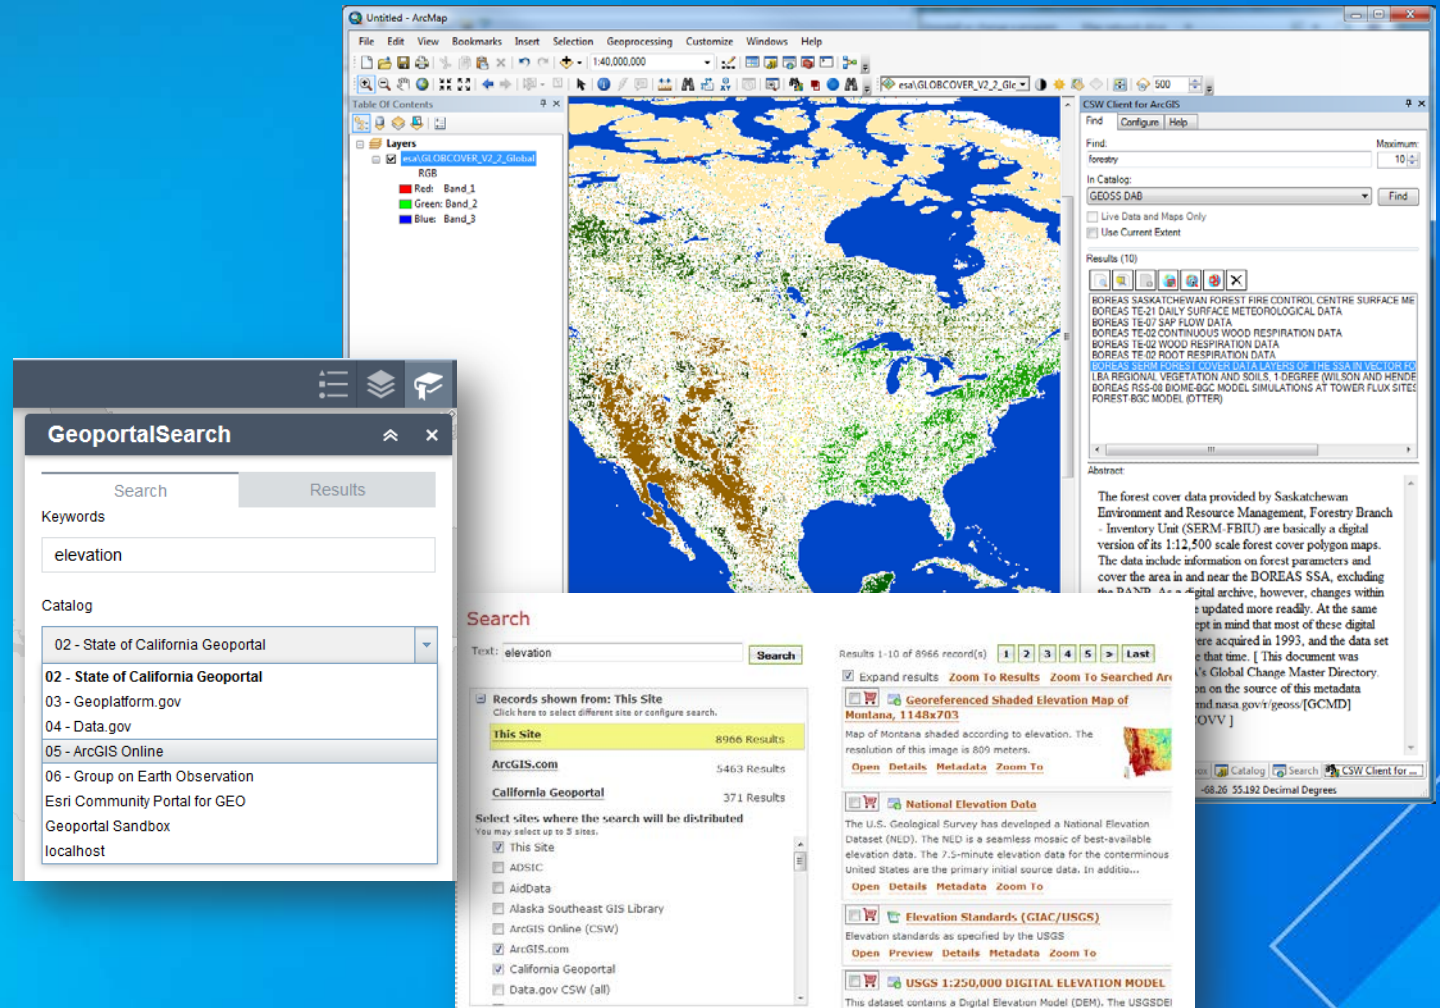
Untitled - ArcMap

File Edit View Bookmarks Insert Selection Geoprocessing Customize Windows Help

1:40,000,000

esa\GLOBCOVER_V2_2_Glo

500

Table Of Contents

Layers

esa\GLOBCOVER_V2_2_Global

RGB

Red: Band_1

Green: Band_2

Blue: Band_3

CSW Client for ArcGIS

Find Configure Help

Find:

Maximum:

forestry

10

In Catalog:

GEOSS DAB

Find

Live Data and Maps Only

Use Current Extent

Results (10)

BOREAS SASKATCHEWAN FOREST FIRE CONTROL CENTRE SURFACE ME
BOREAS TE-21 DAILY SURFACE METEOROLOGICAL DATA
BOREAS TE-07 SAP FLOW DATA
BOREAS TE-02 CONTINUOUS WOOD RESPIRATION DATA
BOREAS TE-02 WOOD RESPIRATION DATA
BOREAS TE-02 ROOT RESPIRATION DATA
BOREAS SERM FOREST COVER DATA LAYERS OF THE SSA IN VECTOR FO
LBA REGIONAL VEGETATION AND SOILS, 1-DEGREE (WILSON AND HENDE
BOREAS RSS-08 BIOME-BGC MODEL SIMULATIONS AT TOWER FLUX SITES
FOREST-BGC MODEL (OTTER)

Abstract:

The forest cover data provided by Saskatchewan Environment and Resource Management, Forestry Branch - Inventory Unit (SERM-FBIU) are basically a digital version of its 1:12,500 scale forest cover polygon maps. The data include information on forest parameters and cover the area in and near the BOREAS SSA, excluding the PANP. As a digital archive, however, changes within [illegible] updated more readily. At the same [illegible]ept in mind that most of these digital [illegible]ere acquired in 1993, and the data set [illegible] that time. [ This document was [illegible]'s Global Change Master Directory. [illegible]on on the source of this metadata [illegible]nd.nasa.gov/r/geoss/[GCMD] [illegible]OVV ]

Catalog Search CSW Client for ...

-68.26 55.192 Decimal Degrees

GeoportalSearch

Search

Results

Keywords

elevation

Catalog

02 - State of California Geoportal

02 - State of California Geoportal
03 - Geoplatform.gov
04 - Data.gov
05 - ArcGIS Online
06 - Group on Earth Observation
Esri Community Portal for GEO
Geoportal Sandbox
localhost

Search

Text: elevation

Search

Records shown from: This Site

Click here to select different site or configure search.

| This Site | 8966 Results |
|---|---|
| ArcGIS.com | 5463 Results |
| California Geoportal | 371 Results |

Select sites where the search will be distributed

You may select up to 5 sites.

This Site
ADSIC
AidData
Alaska Southeast GIS Library
ArcGIS Online (CSW)
ArcGIS.com
California Geoportal
Data.gov CSW (all)

Results 1-10 of 8966 record(s) 1 2 3 4 5 > Last

Expand results Zoom To Results Zoom To Searched Ar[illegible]

Georeferenced Shaded Elevation Map of Montana, 1148x703

Map of Montana shaded according to elevation. The resolution of this image is 809 meters.

Open Details Metadata Zoom To

National Elevation Data

The U.S. Geological Survey has developed a National Elevation Dataset (NED). The NED is a seamless mosaic of best-available elevation data. The 7.5-minute elevation data for the conterminous United States are the primary initial source data. In additio...

Open Details Metadata Zoom To

Elevation Standards (GIAC/USGS)

Elevation standards as specified by the USGS

Open Preview Details Metadata Zoom To

USGS 1:250,000 DIGITAL ELEVATION MODEL

This dataset contains a Digital Elevation Model (DEM). The USGSDE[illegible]